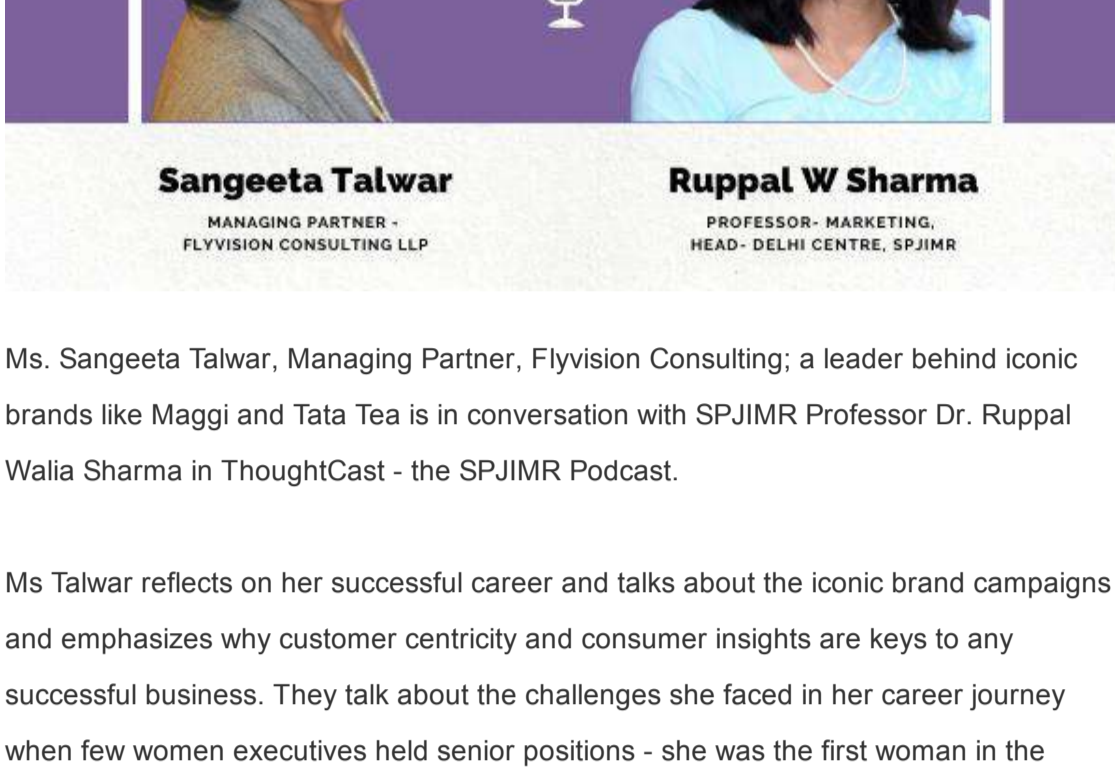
Sangeeta Talwar
MANAGING PARTNER - FLYVISION CONSULTING LLP

Ruppal W Sharma
PROFESSOR- MARKETING, HEAD- DELHI CENTRE, SPJIMR

Ms. Sangeeta Talwar, Managing Partner, Flyvision Consulting; a leader behind iconic brands like Maggi and Tata Tea is in conversation with SPJIMR Professor Dr. Ruppal Walia Sharma in ThoughtCast - the SPJIMR Podcast.

Ms Talwar reflects on her successful career and talks about the iconic brand campaigns and emphasizes why customer centricity and consumer insights are keys to any successful business. They talk about the challenges she faced in her career journey when few women executives held senior positions - she was the first woman in the